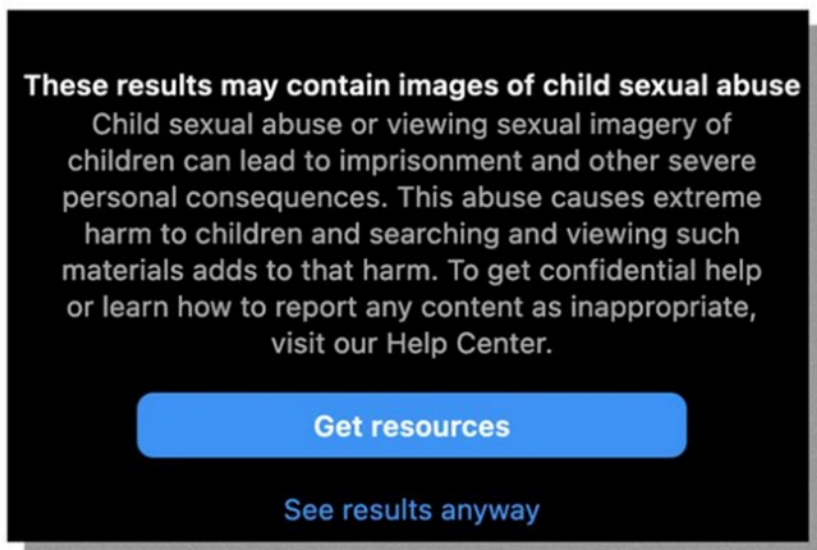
These results may contain images of child sexual abuse

Child sexual abuse or viewing sexual imagery of children can lead to imprisonment and other severe personal consequences. This abuse causes extreme harm to children and searching and viewing such materials adds to that harm. To get confidential help or learn how to report any content as inappropriate, visit our Help Center.

Get resources

See results anyway